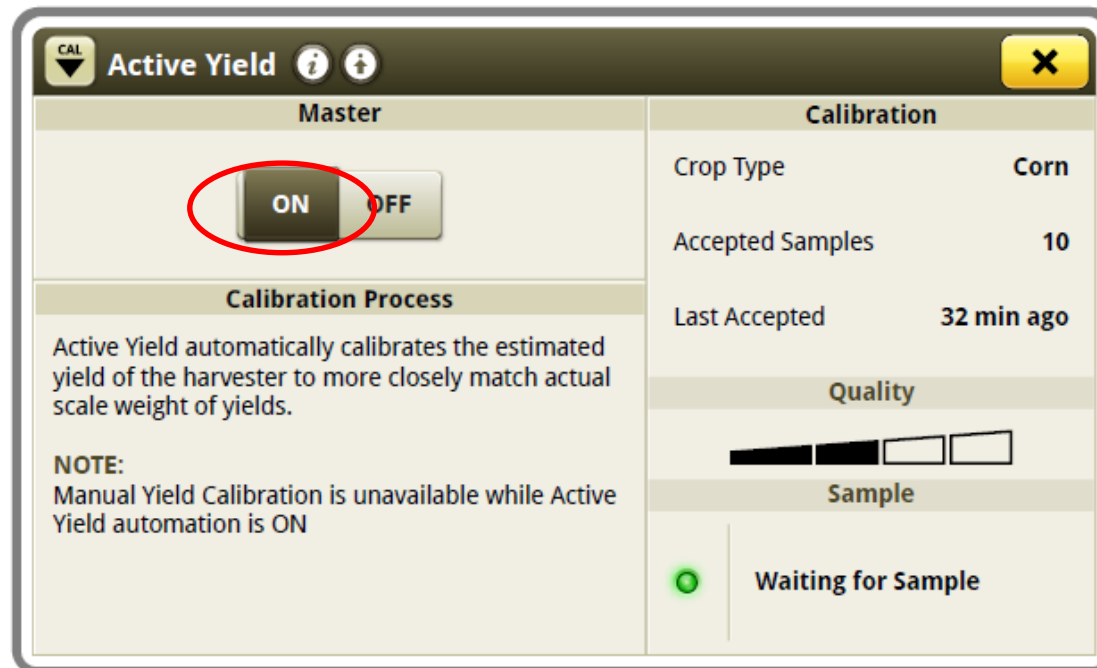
CAL
Active Yield

Master

ON OFF

Calibration Process

Active Yield automatically calibrates the estimated yield of the harvester to more closely match actual scale weight of yields.

NOTE:
Manual Yield Calibration is unavailable while Active Yield automation is ON

Calibration

Crop Type Corn

Accepted Samples 10

Last Accepted 32 min ago

Quality

Sample

Waiting for Sample